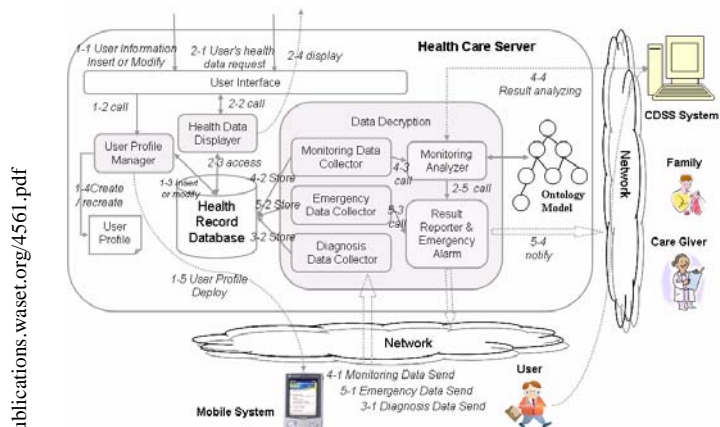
ublications.waset.org/4561.pdf

Health Care Server

1-1 User Information Insert or Modify

2-1 User's health data request

2-4 display

User Interface

1-2 call

2-2 call

4-4 Result analyzing

CDSS System

Health Data Displayer

Data Decryption

User Profile Manager

2-3 access

Monitoring Data Collector

4-3 call

Monitoring Analyzer

Network

Family

1-3 insert or modify

4-2 Store

2-5 call

Ontology Model

1-4Create /recreate

User Profile

Health Record Database

5-2 Store

Emergency Data Collector

5-3 call

Result Reporter & Emergency Alarm

3-2 Store

Diagnosis Data Collector

5-4 notify

Care Giver

1-5 User Profile Deploy

Network

User

4-1 Monitoring Data Send

5-1 Emergency Data Send

3-1 Diagnosis Data Send

Mobile System